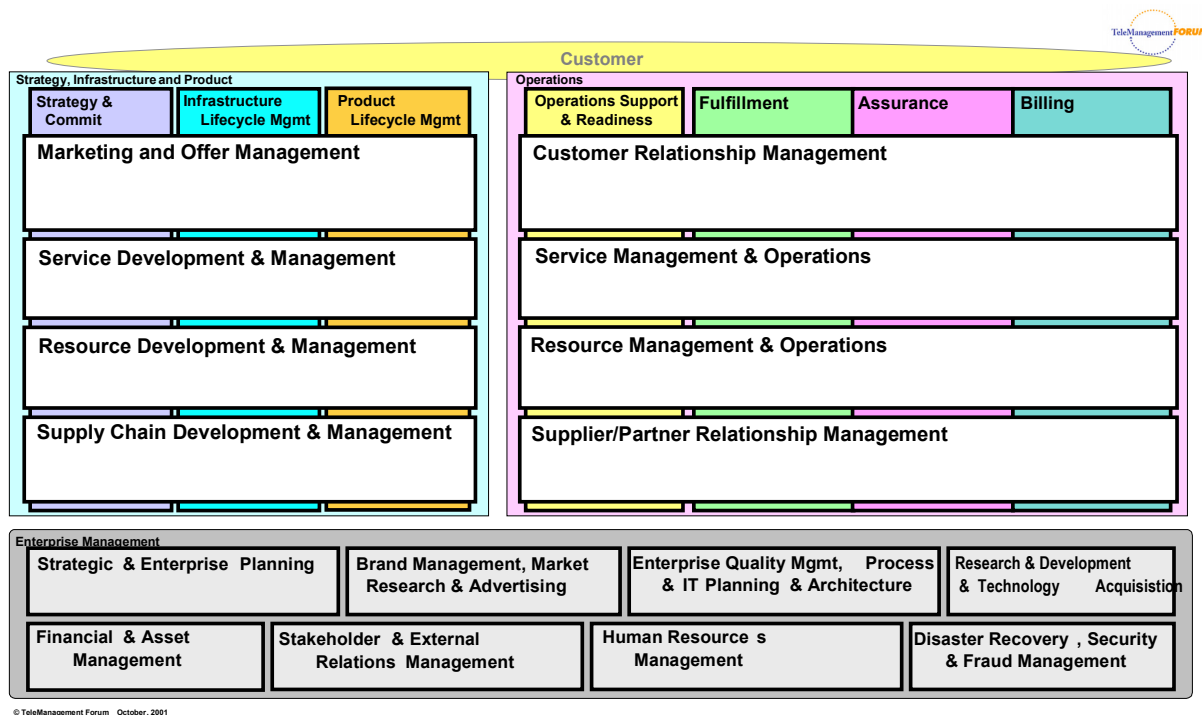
TeleManagement FORUM

Customer

Strategy, Infrastructure and Product

Strategy & Commit

Infrastructure Lifecycle Mgmt

Product Lifecycle Mgmt

Marketing and Offer Management

Service Development & Management

Resource Development & Management

Supply Chain Development & Management

Operations

Operations Support & Readiness

Fulfillment

Assurance

Billing

Customer Relationship Management

Service Management & Operations

Resource Management & Operations

Supplier/Partner Relationship Management

Enterprise Management

Strategic & Enterprise Planning

Brand Management, Market Research & Advertising

Enterprise Quality Mgmt, Process & IT Planning & Architecture

Research & Development & Technology Acquisition

Financial & Asset Management

Stakeholder & External Relations Management

Human Resource s Management

Disaster Recovery , Security & Fraud Management

© TeleManagement Forum October, 2001